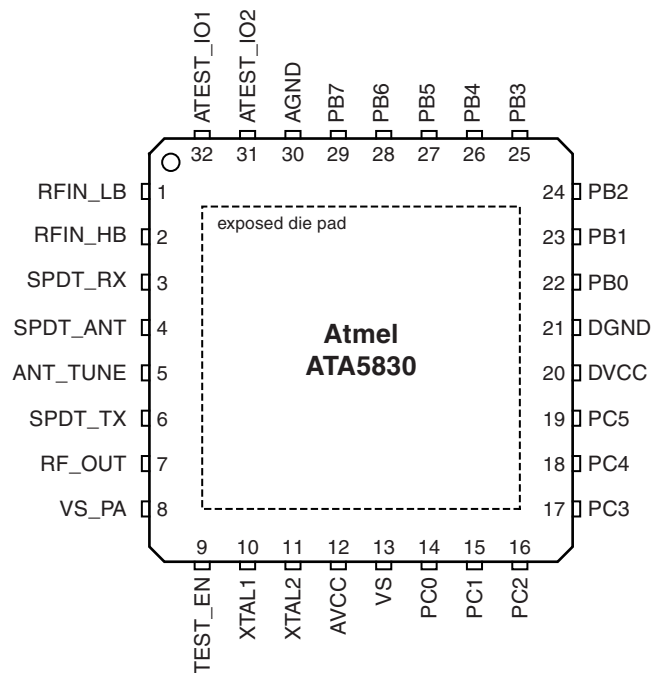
ATEST_IO1 32
ATEST_IO2 31
AGND 30
PB7 29
PB6 28
PB5 27
PB4 26
PB3 25

RFIN_LB 1
RFIN_HB 2
SPDT_RX 3
SPDT_ANT 4
ANT_TUNE 5
SPDT_TX 6
RF_OUT 7
VS_PA 8

exposed die pad

Atmel
ATA5830

24 PB2
23 PB1
22 PB0
21 DGND
20 DVCC
19 PC5
18 PC4
17 PC3

9 TEST_EN
10 XTAL1
11 XTAL2
12 AVCC
13 VS
14 PC0
15 PC1
16 PC2